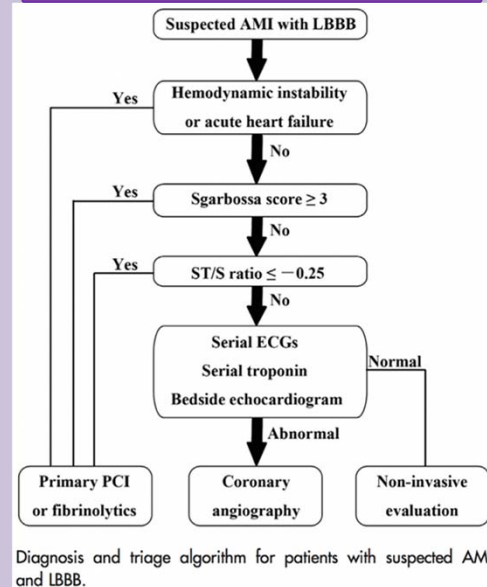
Suspected AMI with LBBB

Yes

Hemodynamic instability or acute heart failure

No

Yes

Sgarbossa score $\geq 3$

No

Yes

ST/S ratio $\leq -0.25$

No

Serial ECGs
Serial troponin
Bedside echocardiogram

Normal

Abnormal

Primary PCI or fibrinolytics

Coronary angiography

Non-invasive evaluation

Diagnosis and triage algorithm for patients with suspected AM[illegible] and LBBB.